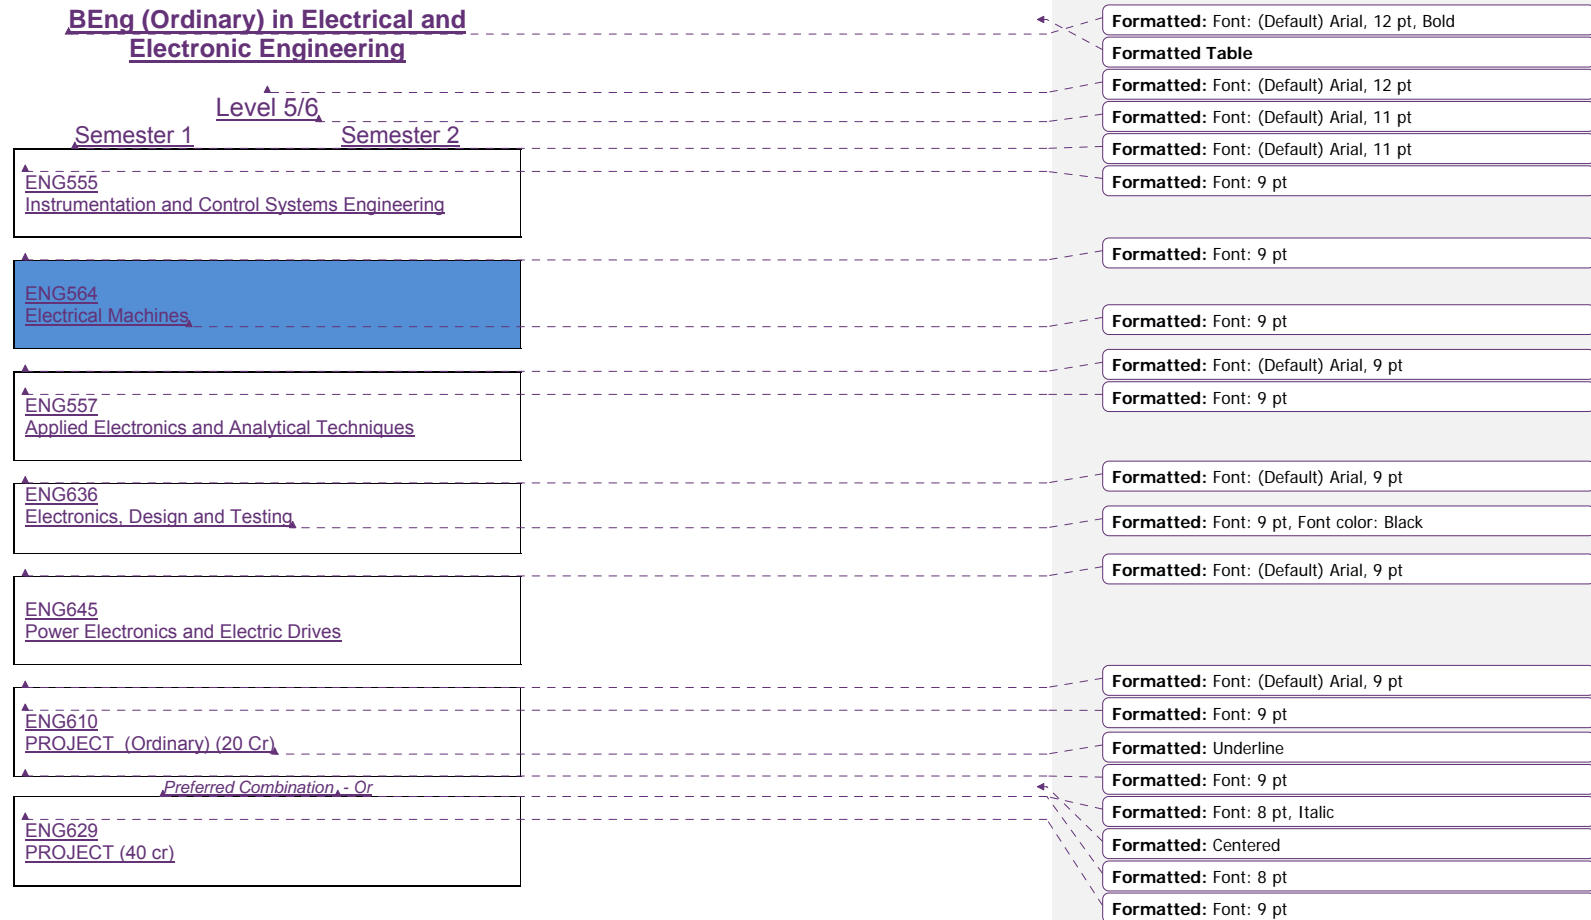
BEng (Ordinary) in Electrical and Electronic Engineering

Level 5/6

Semester 1 Semester 2

ENG555
Instrumentation and Control Systems Engineering

ENG564
Electrical Machines

ENG557
Applied Electronics and Analytical Techniques

ENG636
Electronics, Design and Testing

ENG645
Power Electronics and Electric Drives

ENG610
PROJECT (Ordinary) (20 Cr)

Preferred Combination - Or

ENG629
PROJECT (40 cr)

Formatted: Font: (Default) Arial, 12 pt, Bold
Formatted Table
Formatted: Font: (Default) Arial, 12 pt
Formatted: Font: (Default) Arial, 11 pt
Formatted: Font: (Default) Arial, 11 pt
Formatted: Font: 9 pt
Formatted: Font: 9 pt
Formatted: Font: 9 pt
Formatted: Font: (Default) Arial, 9 pt
Formatted: Font: 9 pt
Formatted: Font: (Default) Arial, 9 pt
Formatted: Font: 9 pt, Font color: Black
Formatted: Font: (Default) Arial, 9 pt
Formatted: Font: (Default) Arial, 9 pt
Formatted: Font: 9 pt
Formatted: Underline
Formatted: Font: 9 pt
Formatted: Font: 8 pt, Italic
Formatted: Centered
Formatted: Font: 8 pt
Formatted: Font: 9 pt